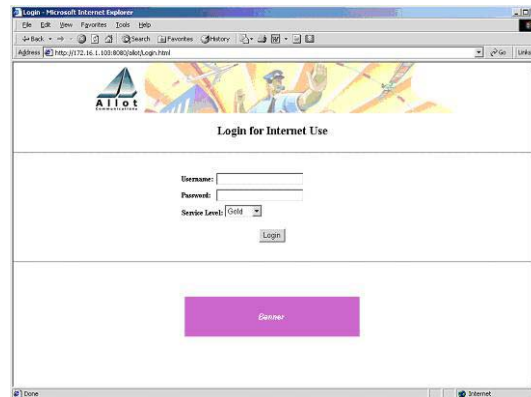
Login - Microsoft Internet Explorer

File Edit View Favorites Tools Help

Back Search Favorites History

Address http://172.16.1.100:8080/allot/Login.html Go Links

Allot
Communications

Login for Internet Use

Username:

Password:

Service Level: Gold

Login

Banner

Done

Internet